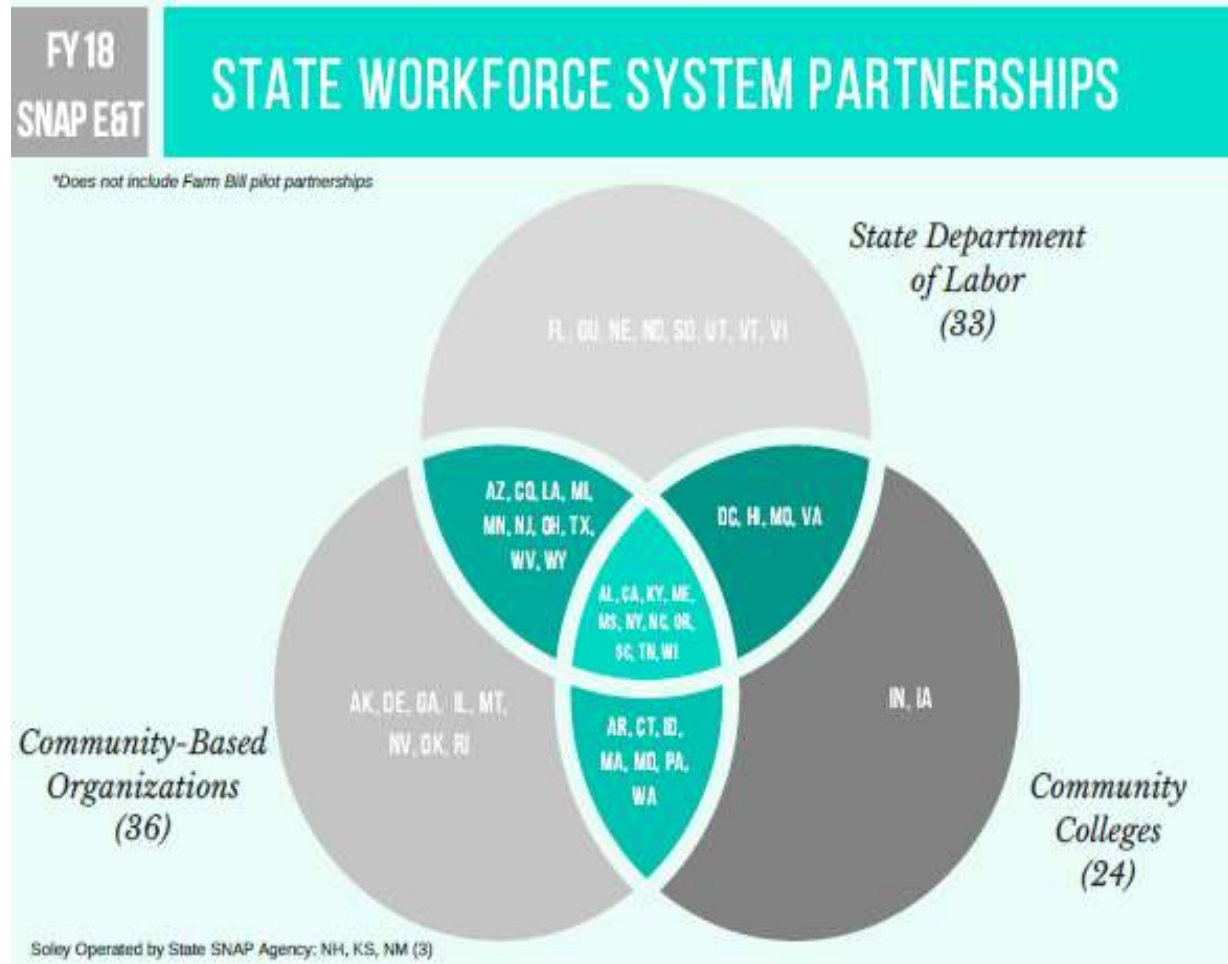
FY 18
SNAP E&T

STATE WORKFORCE SYSTEM PARTNERSHIPS

*Does not include Farm Bill pilot partnerships

State Department of Labor (33)

FL, GU, NE, ND, SD, UT, VT, VI

AZ, CO, LA, MI, MN, NJ, OH, TX, WV, WY

DC, HI, MO, VA

AL, CA, KY, ME, MS, NY, NC, OR, SC, TN, WI

AK, DE, GA, IL, MT, NV, OK, RI

AR, CT, ID, MA, MD, PA, WA

IN, IA

Community-Based Organizations (36)

Community Colleges (24)

Soley Operated by State SNAP Agency: NH, KS, NM (3)